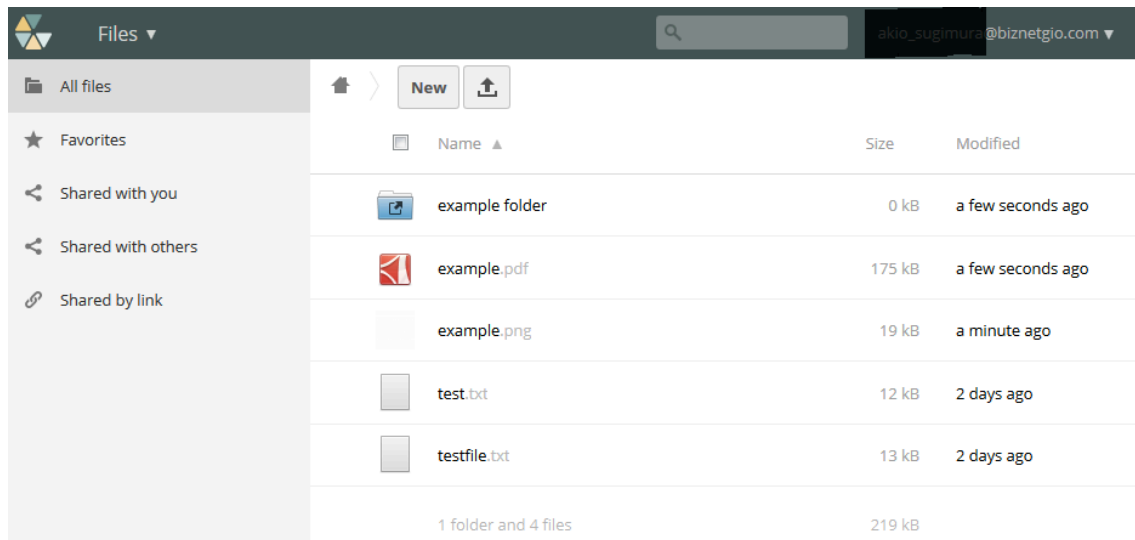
Files ▾

akio_sugimura@biznetgio.com ▾

All files
Favorites
Shared with you
Shared with others
Shared by link

New

| | Name ▲ | Size | Modified |
|---|---|---|---|
| | example folder | 0 kB | a few seconds ago |
| | example.pdf | 175 kB | a few seconds ago |
| | example.png | 19 kB | a minute ago |
| | test.txt | 12 kB | 2 days ago |
| | testfile.txt | 13 kB | 2 days ago |
| | 1 folder and 4 files | 219 kB | |